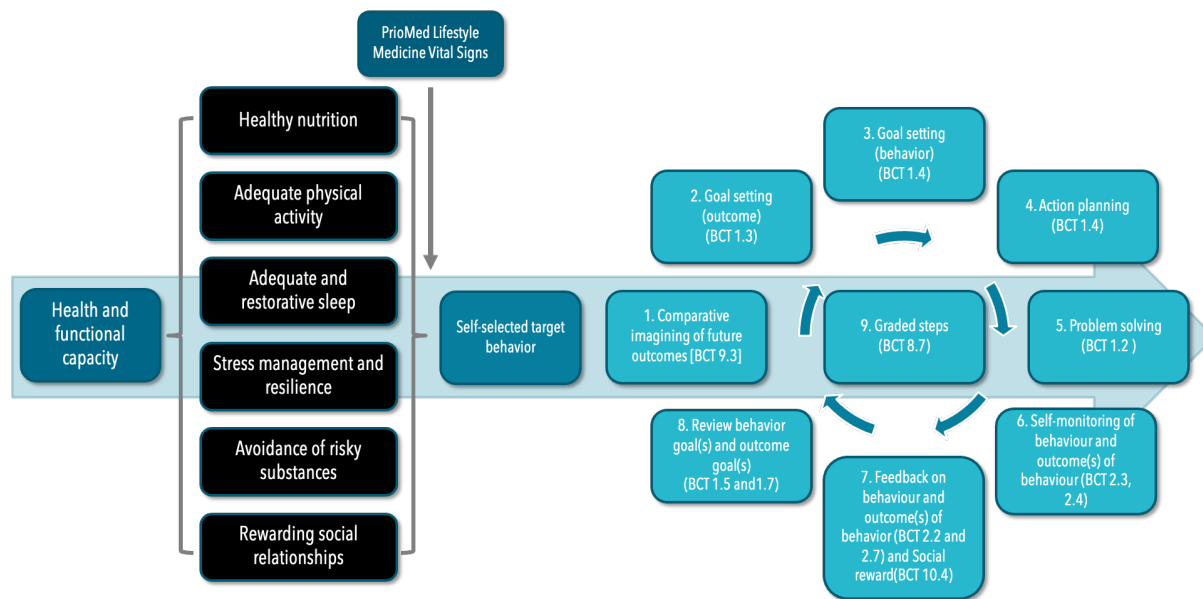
PrioMed Lifestyle Medicine Vital Signs

Health and functional capacity

Healthy nutrition

Adequate physical activity

Adequate and restorative sleep

Stress management and resilience

Avoidance of risky substances

Rewarding social relationships

Self-selected target behavior

1. Comparative imagining of future outcomes [BCT 9.3]

2. Goal setting (outcome) (BCT 1.3)

3. Goal setting (behavior) (BCT 1.4)

4. Action planning (BCT 1.4)

5. Problem solving (BCT 1.2 )

6. Self-monitoring of behaviour and outcome(s) of behaviour (BCT 2.3, 2.4)

7. Feedback on behaviour and outcome(s) of behavior (BCT 2.2 and 2.7) and Social reward(BCT 10.4)

8. Review behavior goal(s) and outcome goal(s) (BCT 1.5 and1.7)

9. Graded steps (BCT 8.7)